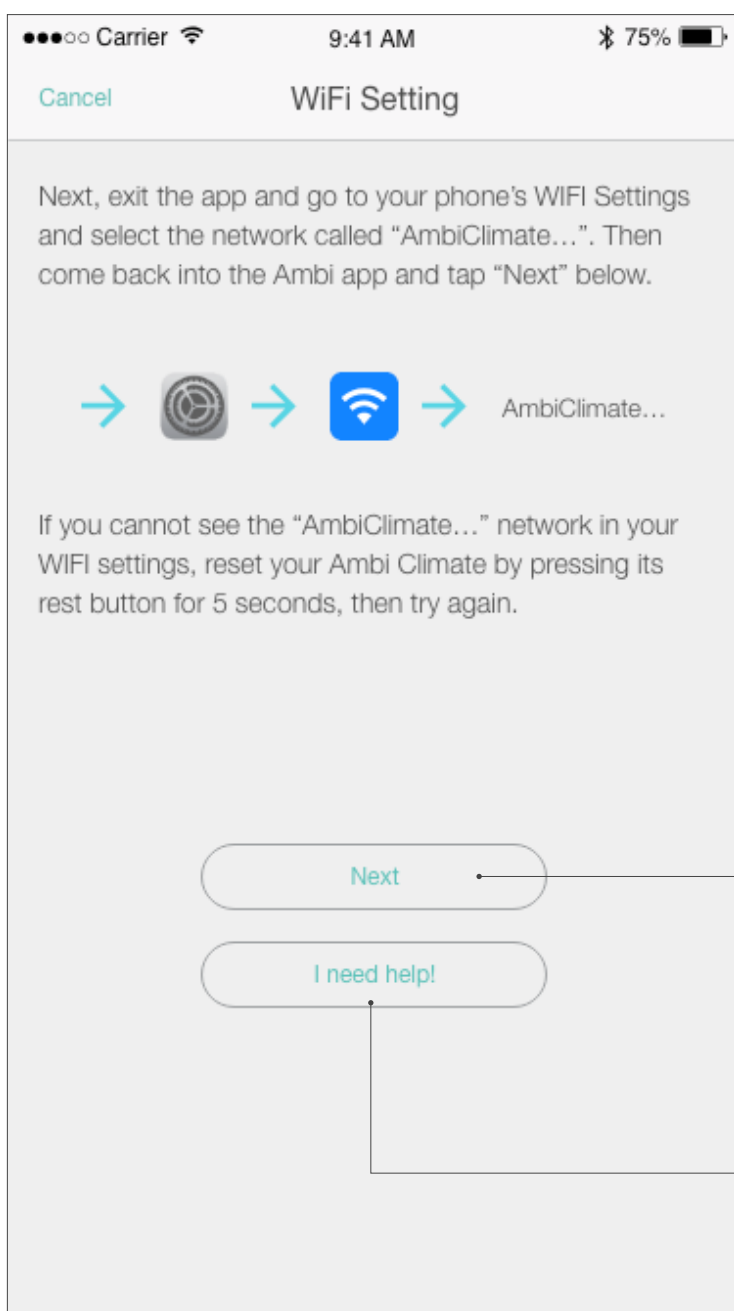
●●●○○ Carrier 9:41 AM 75%

Cancel WiFi Setting

Next, exit the app and go to your phone's WIFI Settings and select the network called "AmbiClimate…". Then come back into the Ambi app and tap "Next" below.

AmbiClimate…

If you cannot see the "AmbiClimate…" network in your WIFI settings, reset your Ambi Climate by pressing its rest button for 5 seconds, then try again.

Next

I need help!